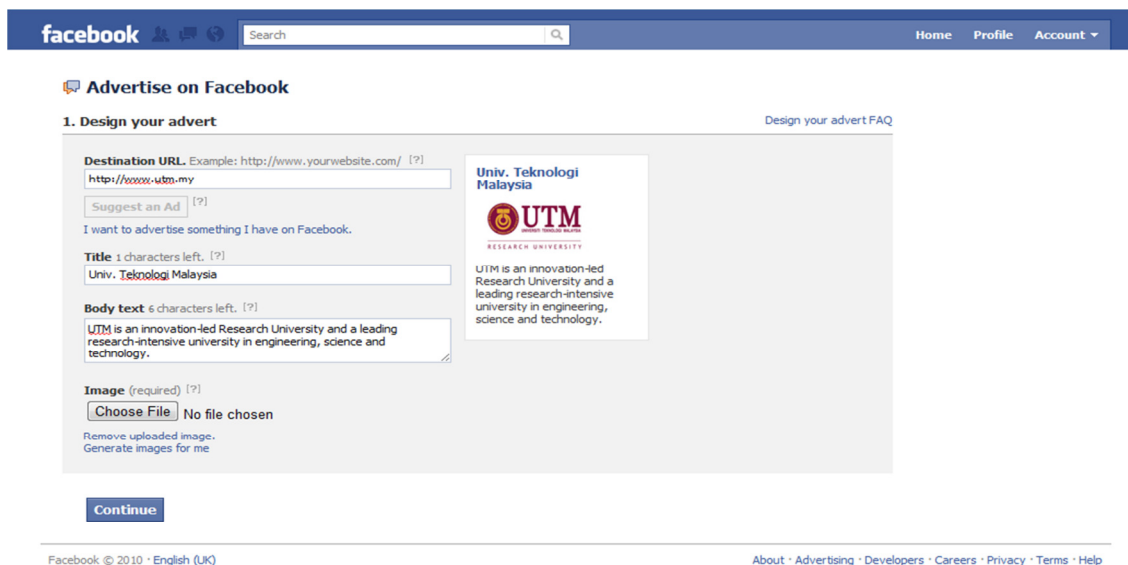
facebook Search Home Profile Account

Advertise on Facebook

1. Design your advert

Design your advert FAQ

Destination URL. Example: http://www.yourwebsite.com/ [?]

http://www.utm.my

Suggest an Ad [?]

I want to advertise something I have on Facebook.

Title 1 characters left. [?]

Univ. Teknologi Malaysia

Body text 6 characters left. [?]

UTM is an innovation-led Research University and a leading research-intensive university in engineering, science and technology.

Image (required) [?]

Choose File No file chosen

Remove uploaded image.
Generate images for me

Univ. Teknologi Malaysia

UTM
UNIVERSITI TEKNOLOGI MALAYSIA
RESEARCH UNIVERSITY

UTM is an innovation-led Research University and a leading research-intensive university in engineering, science and technology.

Continue

Facebook © 2010 · English (UK)

About · Advertising · Developers · Careers · Privacy · Terms · Help